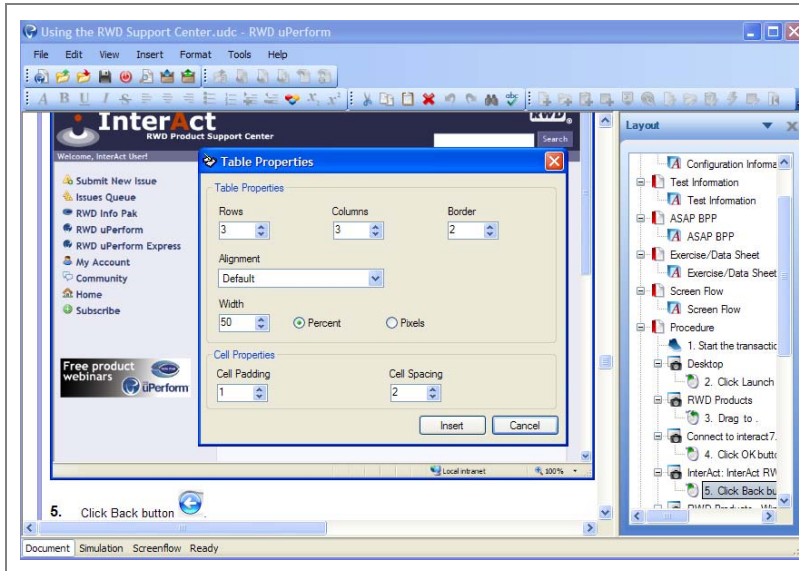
Using the RWD Support Center.udc - RWD uPerform

File Edit View Insert Format Tools Help

InterAct
RWD Product Support Center

RWD

Search

Welcome, InterAct User!

Submit New Issue
Issues Queue
RWD Info Pak
RWD uPerform
RWD uPerform Express
My Account
Community
Home
Subscribe

Free product webinars
uPerform

Table Properties

Table Properties

Rows
3

Columns
3

Border
2

Alignment
Default

Width
50

Percent

Pixels

Cell Properties

Cell Padding
1

Cell Spacing
2

Insert

Cancel

Local intranet

100%

5. Click Back button

Layout

Configuration Informa
Test Information
Test Information
ASAP BPP
ASAP BPP
Exercise/Data Sheet
Exercise/Data Sheet
Screen Flow
Screen Flow
Procedure
1. Start the transactic
Desktop
2. Click Launch
RWD Products
3. Drag to .
Connect to interact7.
4. Click OK butto
InterAct: InterAct RW
5. Click Back bu
RWD Products - Wi

Document Simulation Screenflow Ready